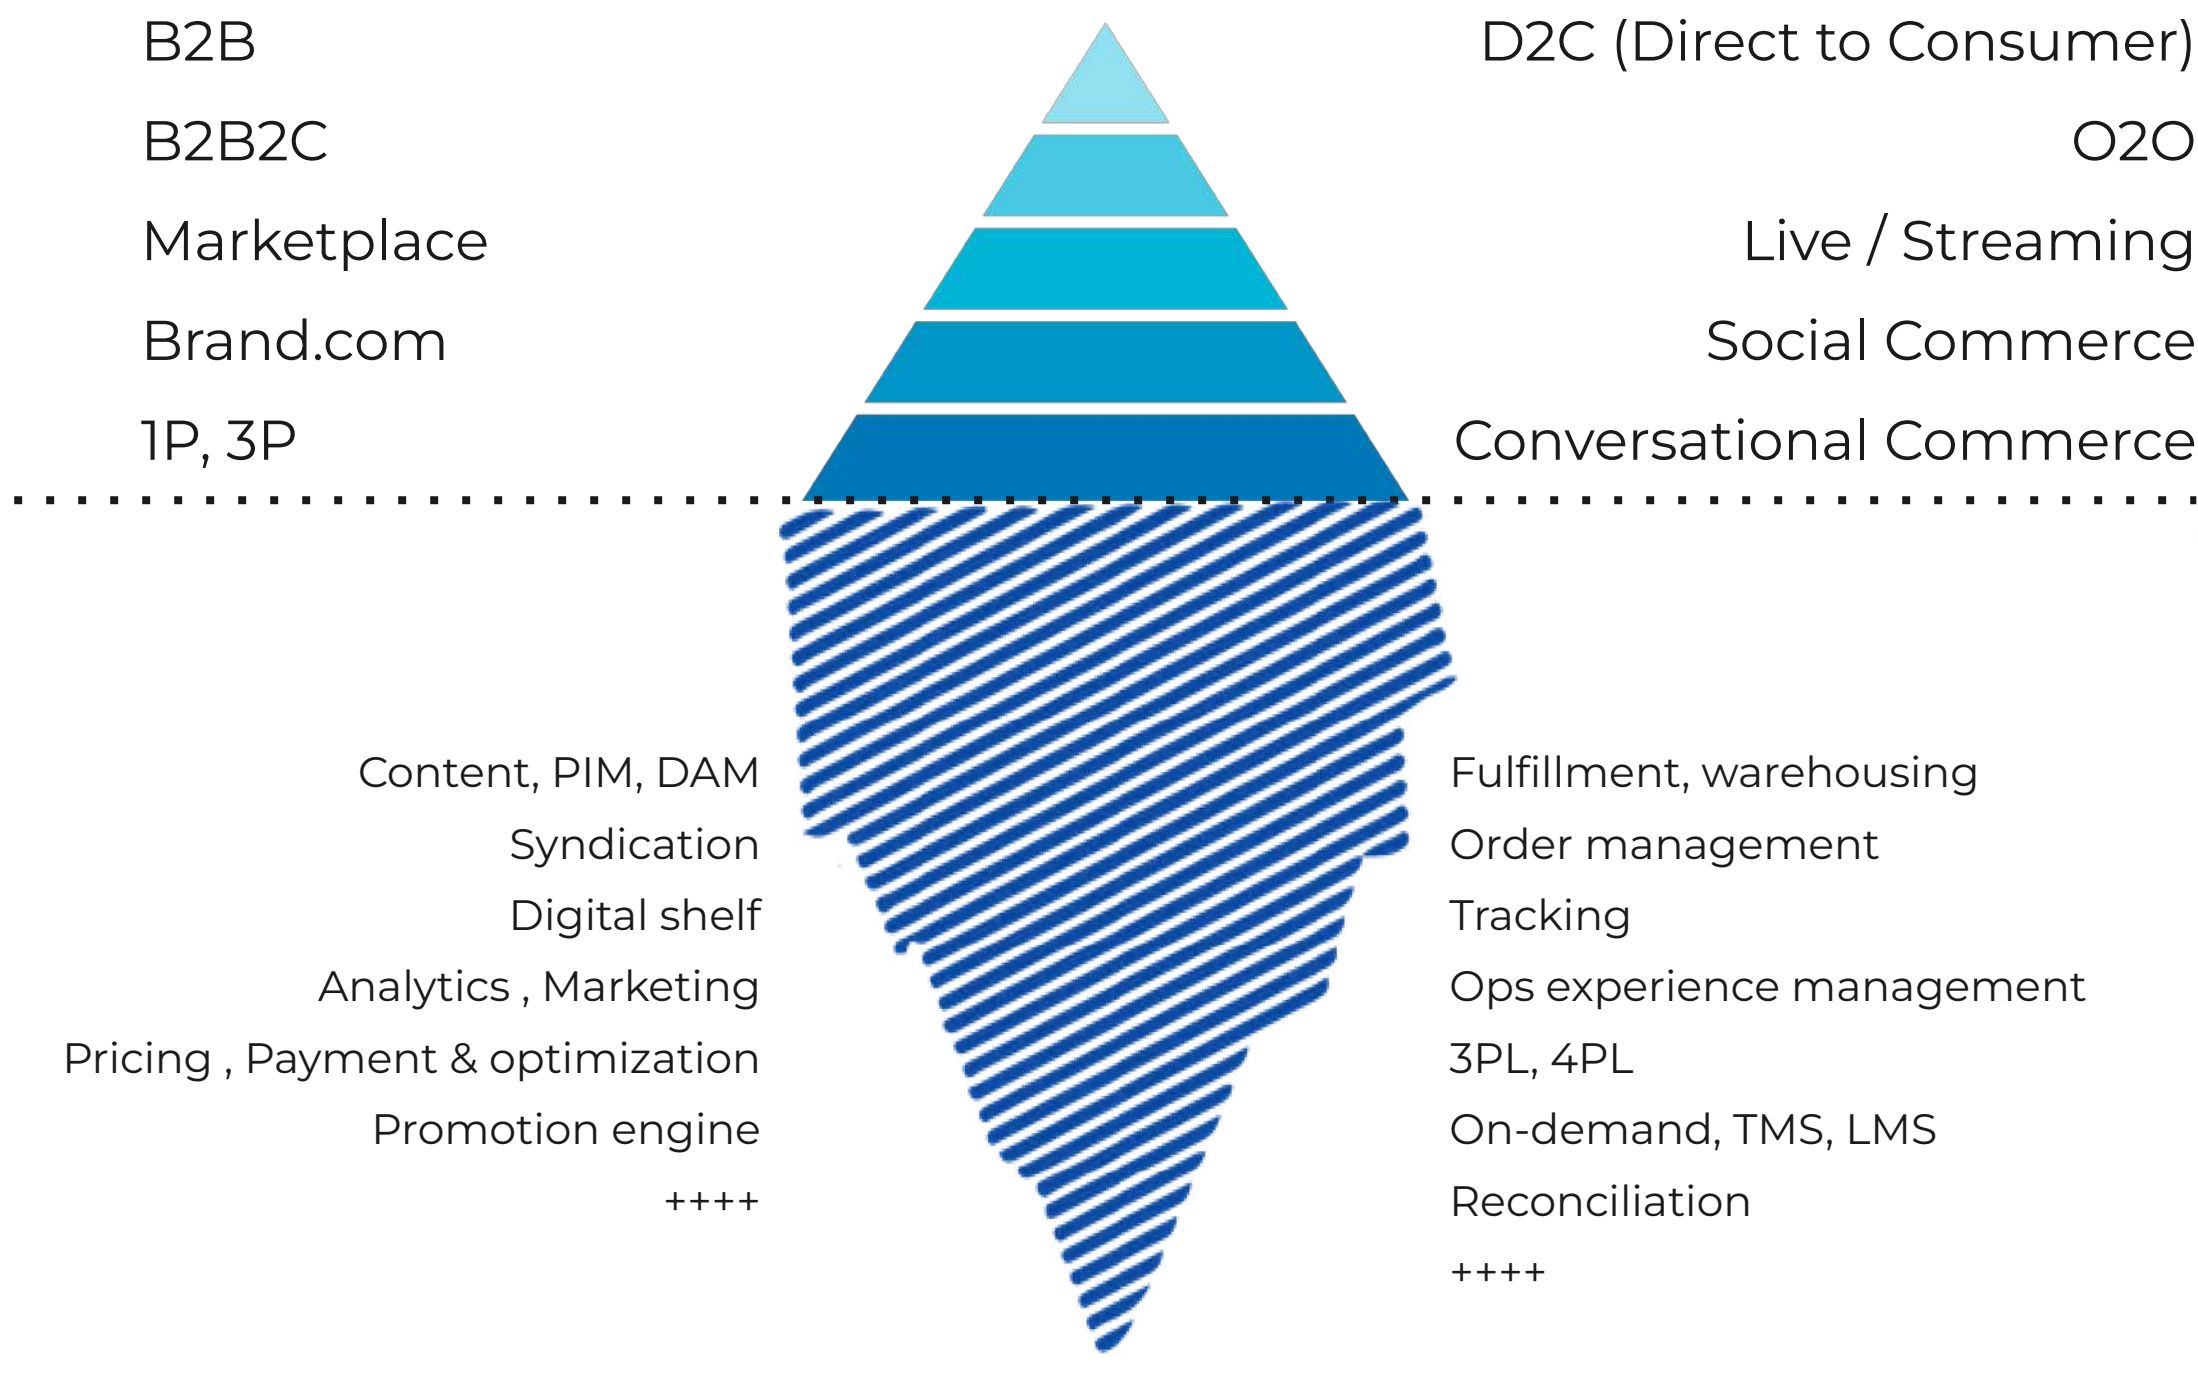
B2B
B2B2C
Marketplace
Brand.com
1P, 3P

D2C (Direct to Consumer)
O2O
Live / Streaming
Social Commerce
Conversational Commerce

Content, PIM, DAM
Syndication
Digital shelf
Analytics , Marketing
Pricing , Payment & optimization
Promotion engine
++++

Fulfillment, warehousing
Order management
Tracking
Ops experience management
3PL, 4PL
On-demand, TMS, LMS
Reconciliation
++++